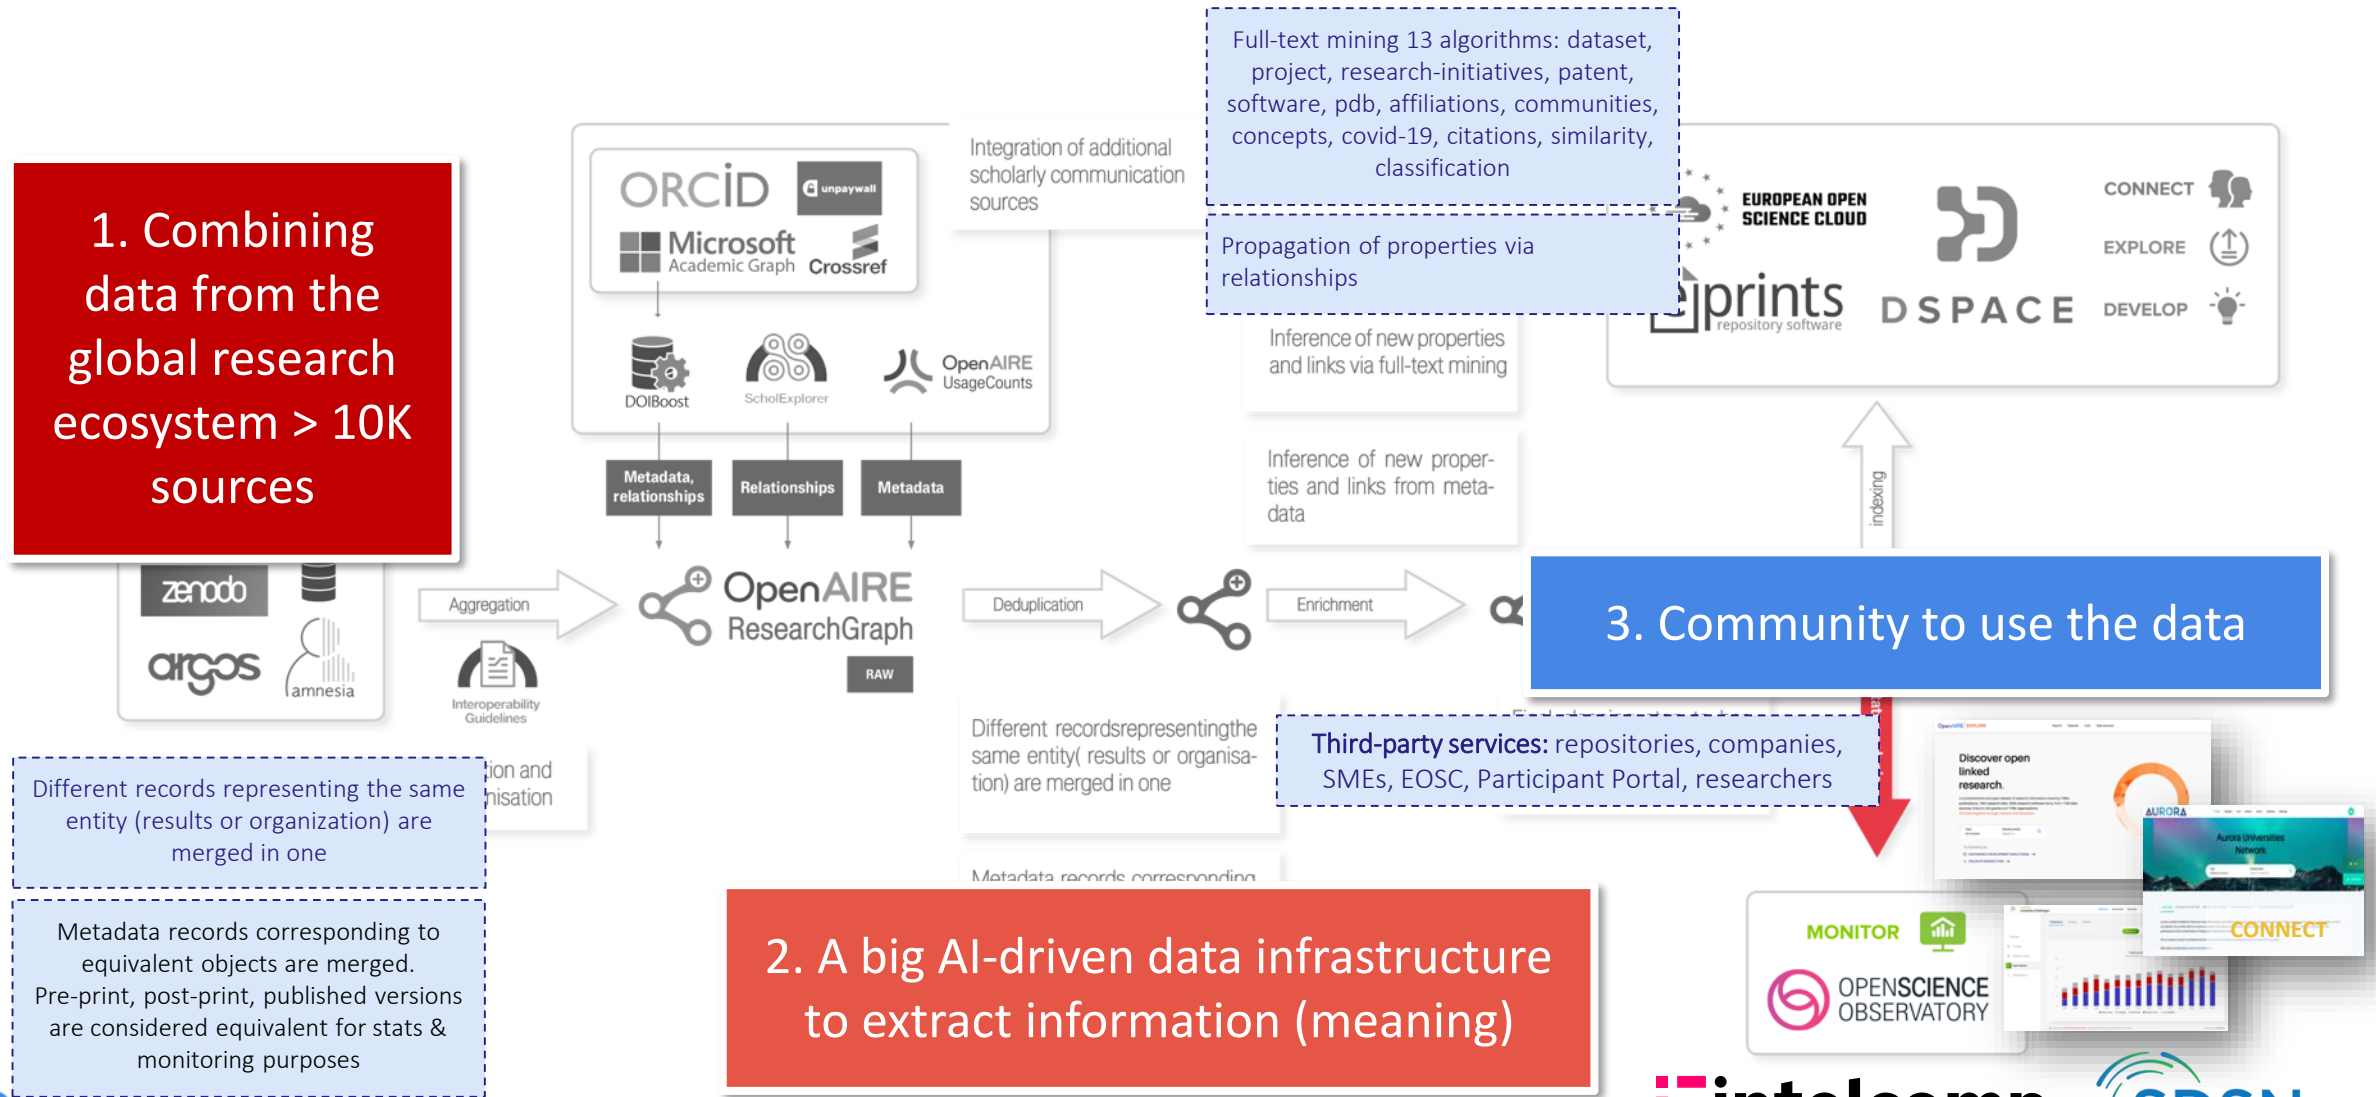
1. Combining data from the global research ecosystem > 10K sources

Full-text mining 13 algorithms: dataset, project, research-initiatives, patent, software, pdb, affiliations, communities, concepts, covid-19, citations, similarity, classification

Integration of additional scholarly communication sources

Propagation of properties via relationships

ORCID
unpaywall
Microsoft Academic Graph
Crossref

DOIBoost
ScholExplorer
OpenAIRE UsageCounts

Metadata, relationships
Relationships
Metadata

Inference of new properties and links via full-text mining

Inference of new properties and links from metadata

EUROPEAN OPEN SCIENCE CLOUD
eprints repository software
DSPACE
CONNECT
EXPLORE
DEVELOP

indexing

zenodo
argos
amnesia

Aggregation
Interoperability Guidelines

OpenAIRE ResearchGraph
RAW

Deduplication
Enrichment

3. Community to use the data

Different records representing the same entity (results or organization) are merged in one

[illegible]tion and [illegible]nisation

Different recordsrepresentingthe same entity( results or organisation) are merged in one

Third-party services: repositories, companies, SMEs, EOSC, Participant Portal, researchers

Metadata records corresponding to equivalent objects are merged. Pre-print, post-print, published versions are considered equivalent for stats & monitoring purposes

Metadata records corresponding

2. A big AI-driven data infrastructure to extract information (meaning)

Discover open linked research.
AURORA
Aurora Universities Network
MONITOR
OPENSCIENCE OBSERVATORY
CONNECT